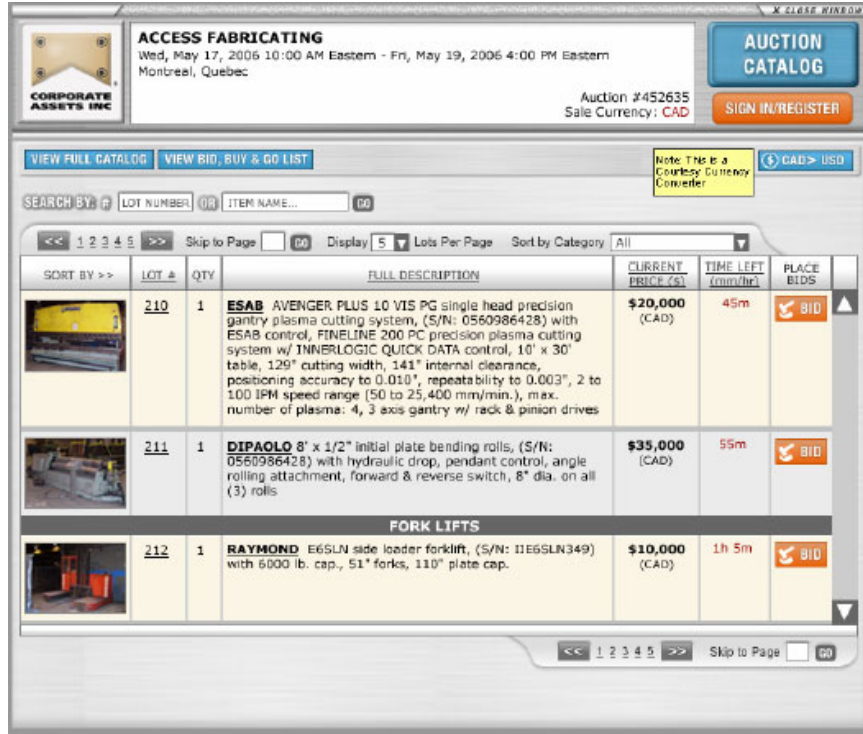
X CLOSE WINDOW

CORPORATE ASSETS INC

ACCESS FABRICATING
Wed, May 17, 2006 10:00 AM Eastern - Fri, May 19, 2006 4:00 PM Eastern
Montreal, Quebec

Auction #452635
Sale Currency: CAD

AUCTION CATALOG

SIGN IN/REGISTER

VIEW FULL CATALOG | VIEW BID, BUY & GO LIST

Note: This is a Courtesy Currency Converter

CAD > USD

SEARCH BY: # LOT NUMBER OR ITEM NAME... GO

<< 1 2 3 4 5 >> Skip to Page GO Display 5 Lots Per Page Sort by Category All

| SORT BY >> | LOT # | QTY | FULL DESCRIPTION | CURRENT PRICE ($) | TIME LEFT (mm/hr) | PLACE BIDS |
|---|---|---|---|---|---|---|
| | 210 | 1 | ESAB AVENGER PLUS 10 VIS PG single head precision gantry plasma cutting system, (S/N: 0560986428) with ESAB control, FINELINE 200 PC precision plasma cutting system w/ INNERLOGIC QUICK DATA control, 10' x 30' table, 129" cutting width, 141" internal clearance, positioning accuracy to 0.010", repeatability to 0.003", 2 to 100 IPM speed range (50 to 25,400 mm/min.), max. number of plasma: 4, 3 axis gantry w/ rack & pinion drives | $20,000 (CAD) | 45m | BID |
| | 211 | 1 | DIPAOLO 8' x 1/2" initial plate bending rolls, (S/N: 0560986428) with hydraulic drop, pendant control, angle rolling attachment, forward & reverse switch, 8" dia. on all (3) rolls | $35,000 (CAD) | 55m | BID |
| FORK LIFTS | | | | | | |
| | 212 | 1 | RAYMOND E6SLN side loader forklift, (S/N: IIE6SLN349) with 6000 lb. cap., 51" forks, 110" plate cap. | $10,000 (CAD) | 1h 5m | BID |

<< 1 2 3 4 5 >> Skip to Page GO